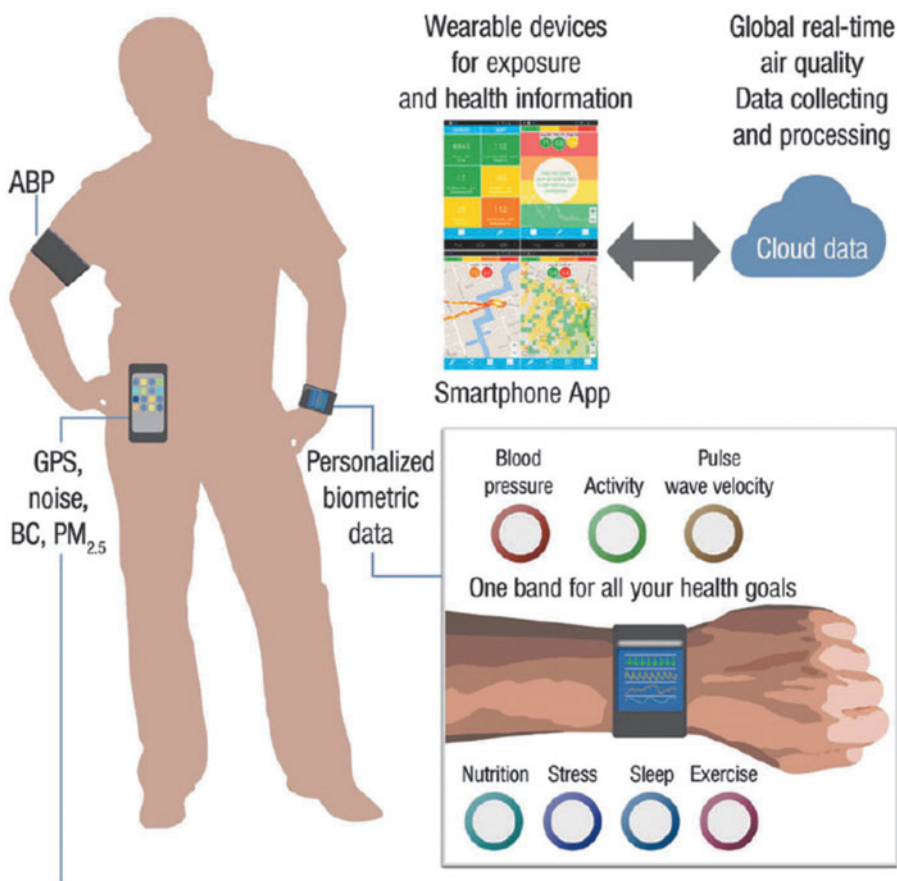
Wearable devices for exposure and health information

Global real-time air quality Data collecting and processing

ABP

Cloud data

Smartphone App

GPS, noise, BC, $PM_{2.5}$

Personalized biometric data

Blood pressure

Activity

Pulse wave velocity

One band for all your health goals

Nutrition

Stress

Sleep

Exercise